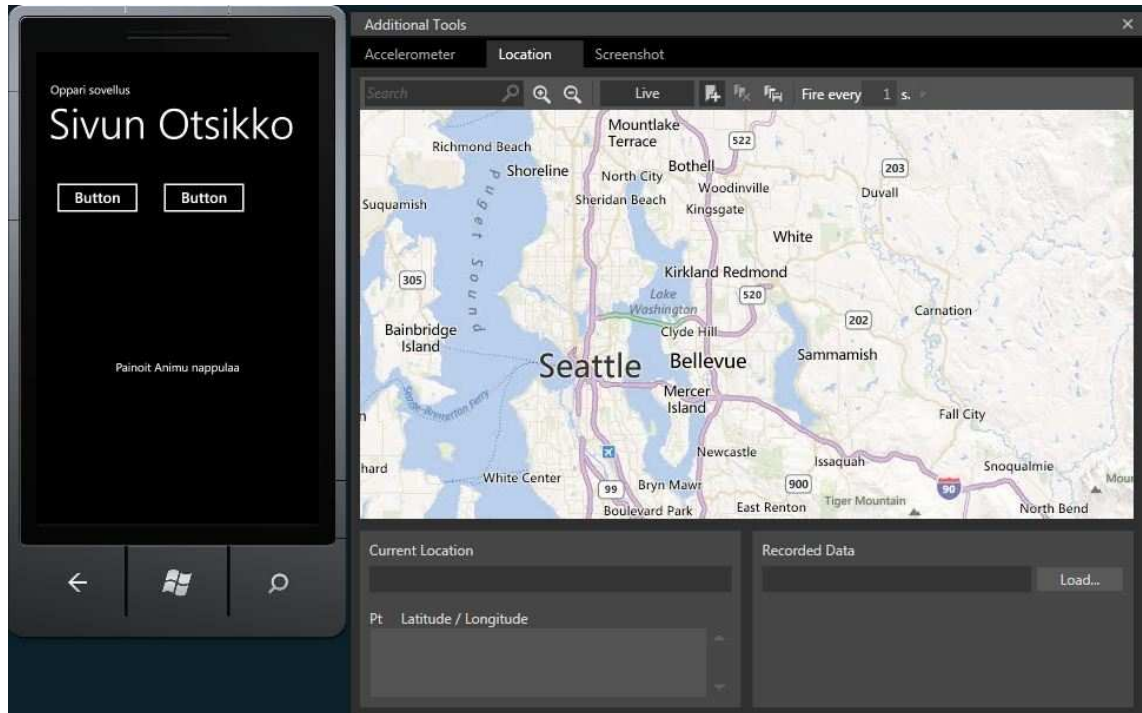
Oppari sovellus

Sivun Otsikko

Button

Button

Painoit Animu nappulaa

Additional Tools

×

Accelerometer

Location

Screenshot

Search

Live

Fire every

1

s.

Mountlake Terrace

522

Richmond Beach

Shoreline

North City

Bothell

203

Woodinville

Duvall

Suquamish

Sheridan Beach

Kingsgate

Puget Sound

White

305

Kirkland

Redmond

520

Lake Washington

Bainbridge Island

Clyde Hill

202

Carnation

Sammamish

Seattle

Bellevue

Mercer Island

Seattle-Bremerton Ferry

Fall City

Newcastle

hard

White Center

Issaquah

Snoqualmie

99

Bryn Mawr

900

90

Boulevard Park

East Renton

Tiger Mountain

North Bend

Current Location

Recorded Data

Load...

Pt

Latitude / Longitude